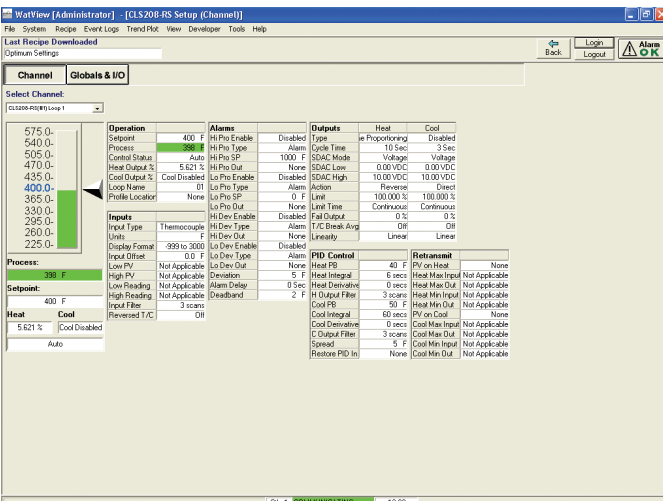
WatView [Administrator] - [CLS208-RS Setup (Channel)]
File System Recipe Event Logs Trend Plot View Developer Tools Help
Last Recipe Downloaded
Optimum Settings
Back Login Logout Alarm OK

Channel Globals & I/O

Select Channel:
CLS208-RS(#1) Loop 1

575.0-
540.0-
505.0-
470.0-
435.0-
400.0-
365.0-
330.0-
295.0-
260.0-
225.0-

Process:
398 F
Setpoint:
400 F
Heat Cool
5.621 % Cool Disabled
Auto

| Operation | |
|---|---|
| Setpoint | 400 F |
| Process | 398 F |
| Control Status | Auto |
| Heat Output % | 5.621 % |
| Cool Output % | Cool Disabled |
| Loop Name | 01 |
| Profile Location | None |

| Inputs | |
|---|---|
| Input Type | Thermocouple |
| Units | F |
| Display Format | -999 to 3000 |
| Input Offset | 0.0 F |
| Low PV | Not Applicable |
| High PV | Not Applicable |
| Low Reading | Not Applicable |
| High Reading | Not Applicable |
| Input Filter | 3 scans |
| Reversed T/C | Off |

| Alarms | |
|---|---|
| Hi Pro Enable | Disabled |
| Hi Pro Type | Alarm |
| Hi Pro SP | 1000 F |
| Hi Pro Out | None |
| Lo Pro Enable | Disabled |
| Lo Pro Type | Alarm |
| Lo Pro SP | 0 F |
| Lo Pro Out | None |
| Hi Dev Enable | Disabled |
| Hi Dev Type | Alarm |
| Hi Dev Out | None |
| Lo Dev Enable | Disabled |
| Lo Dev Type | Alarm |
| Lo Dev Out | None |
| Deviation | 5 F |
| Alarm Delay | 0 Sec |
| Deadband | 2 F |

| Outputs | Heat | Cool |
|---|---|---|
| Type | e Proportioning | Disabled |
| Cycle Time | 10 Sec | 3 Sec |
| SDAC Mode | Voltage | Voltage |
| SDAC Low | 0.00 VDC | 0.00 VDC |
| SDAC High | 10.00 VDC | 10.00 VDC |
| Action | Reverse | Direct |
| Limit | 100.000 % | 100.000 % |
| Limit Time | Continuous | Continuous |
| Fail Output | 0 % | 0 % |
| T/C Break Avg | Off | Off |
| Linearity | Linear | Linear |

| PID Control | |
|---|---|
| Heat PB | 40 F |
| Heat Integral | 6 secs |
| Heat Derivative | 0 secs |
| H Output Filter | 3 scans |
| Cool PB | 50 F |
| Cool Integral | 60 secs |
| Cool Derivative | 0 secs |
| C Output Filter | 3 scans |
| Spread | 5 F |
| Restore PID In | None |

| Retransmit | |
|---|---|
| PV on Heat | None |
| Heat Max Input | Not Applicable |
| Heat Max Out | Not Applicable |
| Heat Min Input | Not Applicable |
| Heat Min Out | Not Applicable |
| PV on Cool | None |
| Cool Max Input | Not Applicable |
| Cool Max Out | Not Applicable |
| Cool Min Input | Not Applicable |
| Cool Min Out | Not Applicable |

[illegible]